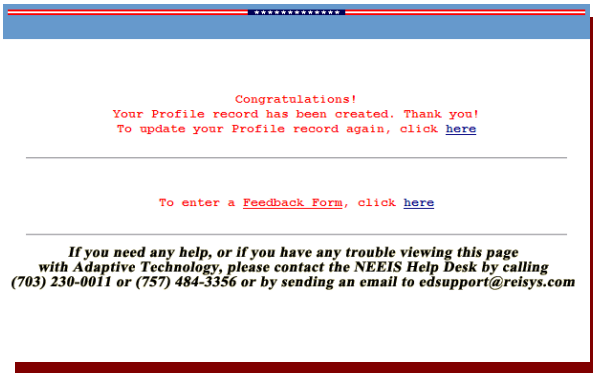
Congratulations!
Your Profile record has been created. Thank you!
To update your Profile record again, click here

To enter a Feedback Form, click here

If you need any help, or if you have any trouble viewing this page with Adaptive Technology, please contact the NEEIS Help Desk by calling (703) 230-0011 or (757) 484-3356 or by sending an email to edsupport@reisys.com